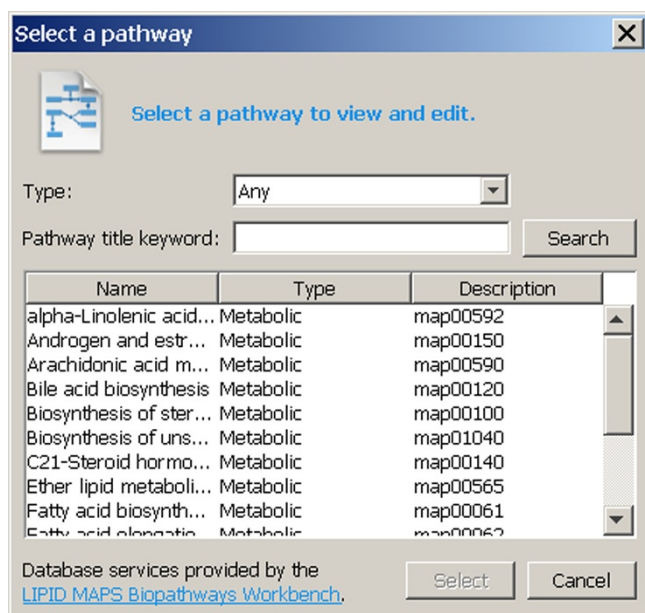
Select a pathway

Select a pathway to view and edit.

Type: Any

Pathway title keyword: Search

| Name | Type | Description |
|---|---|---|
| alpha-Linolenic acid... | Metabolic | map00592 |
| Androgen and estr... | Metabolic | map00150 |
| Arachidonic acid m... | Metabolic | map00590 |
| Bile acid biosynthesis | Metabolic | map00120 |
| Biosynthesis of ster... | Metabolic | map00100 |
| Biosynthesis of uns... | Metabolic | map01040 |
| C21-Steroid hormo... | Metabolic | map00140 |
| Ether lipid metaboli... | Metabolic | map00565 |
| Fatty acid biosynth... | Metabolic | map00061 |
| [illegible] | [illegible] | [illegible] |

Database services provided by the LIPID MAPS Biopathways Workbench.

Select Cancel